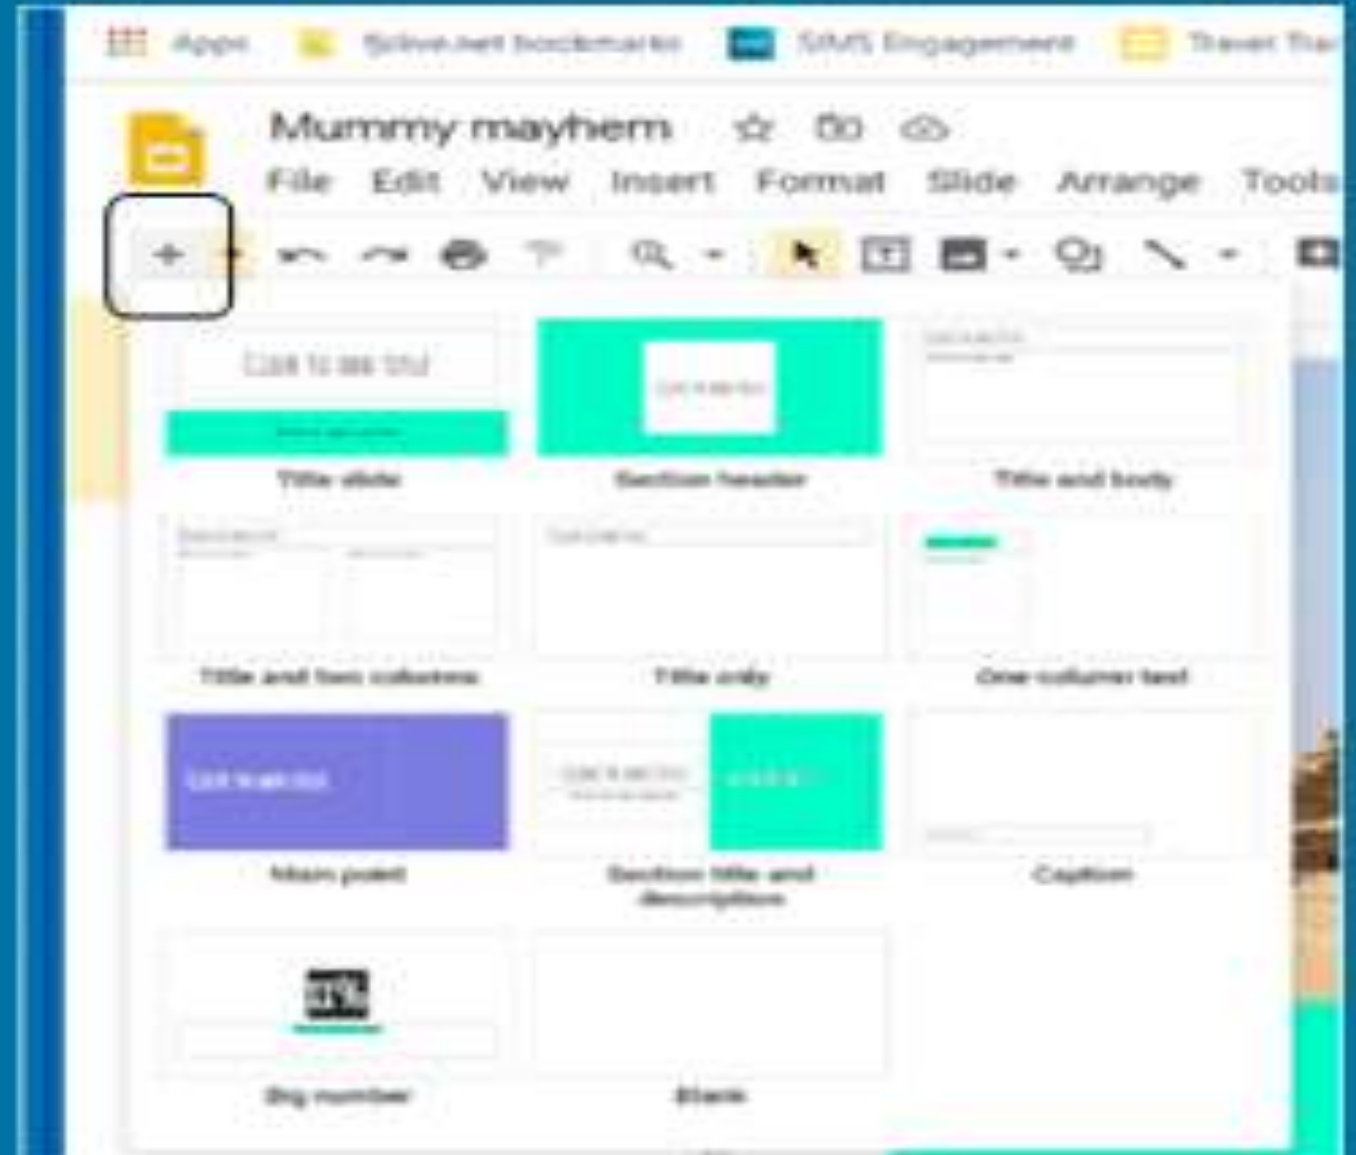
Apps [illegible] bookmarks SIMS Engagement Travel Tra

Mummy mayhem

File Edit View Insert Format Slide Arrange Tools

Click to add title

Title slide

Section header

Title and body

Title and two columns

Title only

One column text

Main point

Section title and description

Caption

Big number

Blank